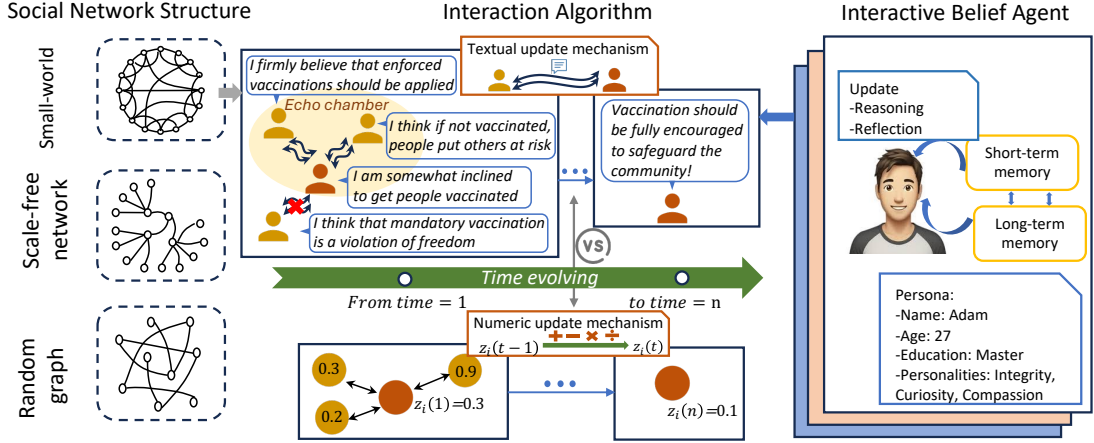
Social Network Structure

Small-world

Scale-free network

Random graph

Interaction Algorithm

Textual update mechanism

I firmly believe that enforced vaccinations should be applied

Echo chamber

I think if not vaccinated, people put others at risk

I am somewhat inclined to get people vaccinated

I think that mandatory vaccination is a violation of freedom

Vaccination should be fully encouraged to safeguard the community!

VS

Time evolving

From time = 1

to time = n

Numeric update mechanism

$z_i(t-1)$ + − × ÷ $z_i(t)$

0.3

0.9

0.2

$z_i(1)=0.3$

$z_i(n)=0.1$

Interactive Belief Agent

Update
-Reasoning
-Reflection

Short-term memory

Long-term memory

Persona:
-Name: Adam
-Age: 27
-Education: Master
-Personalities: Integrity, Curiosity, Compassion